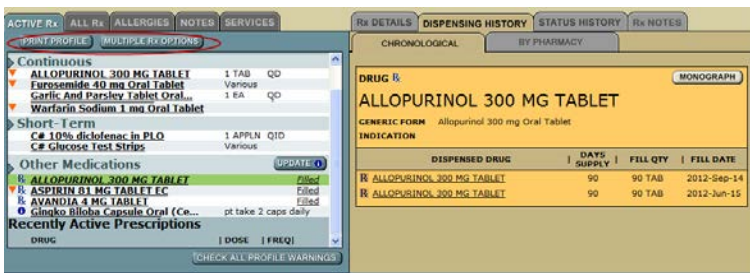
ACTIVE Rx | ALL Rx | ALLERGIES | NOTES | SERVICES

PRINT PROFILE | MULTIPLE Rx OPTIONS

Continuous

ALLOPURINOL 300 MG TABLET 1 TAB QD
Furosemide 40 mg Oral Tablet Various
Garlic And Parsley Tablet Oral... 1 EA QD
Warfarin Sodium 1 mg Oral Tablet

Short-Term

C# 10% diclofenac in PLO 1 APPLN QID
C# Glucose Test Strips Various

Other Medications UPDATE

ALLOPURINOL 300 MG TABLET Filled
ASPIRIN 81 MG TABLET EC Filled
AVANDIA 4 MG TABLET Filled
Gingko Biloba Capsule Oral (Ce... pt take 2 caps daily

Recently Active Prescriptions

DRUG | DOSE | FREQ|

CHECK ALL PROFILE WARNINGS

Rx DETAILS | DISPENSING HISTORY | STATUS HISTORY | Rx NOTES

CHRONOLOGICAL | BY PHARMACY

DRUG ℞

MONOGRAPH

ALLOPURINOL 300 MG TABLET

GENERIC FORM Allopurinol 300 mg Oral Tablet
INDICATION

| DISPENSED DRUG | DAYS SUPPLY | FILL QTY | FILL DATE |
|---|---|---|---|
| ℞ ALLOPURINOL 300 MG TABLET | 90 | 90 TAB | 2012-Sep-14 |
| ℞ ALLOPURINOL 300 MG TABLET | 90 | 90 TAB | 2012-Jun-15 |